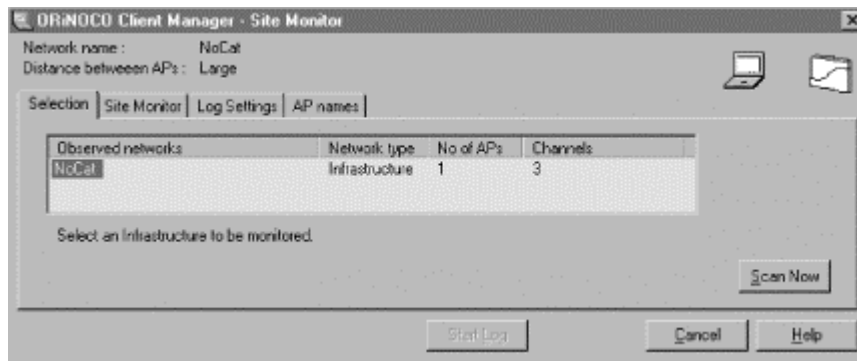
ORiNOCO Client Manager - Site Monitor

Network name : NoCat
Distance betweeen APs : Large

Selection | Site Monitor | Log Settings | AP names

| Observed networks | Network type | No of APs | Channels |
|---|---|---|---|
| NoCat | Infrastructure | 1 | 3 |

Select an Infrastructure to be monitored.

Scan Now

Start Log | Cancel | Help